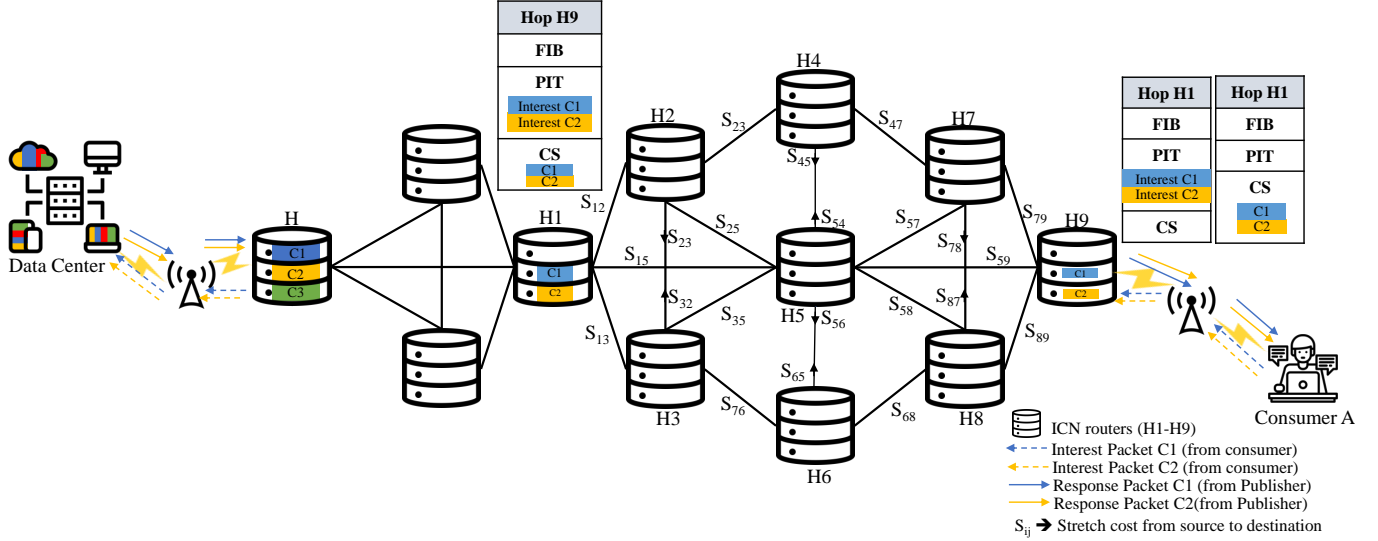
Hop H9

FIB

PIT

Interest C1

Interest C2

CS

C1

C2

Data Center

H

C1

C2

C3

H1

C1

C2

H2

H3

H4

H5

H6

H7

H8

H9

C1

C2

$S_{12}$ $S_{13}$ $S_{15}$ $S_{23}$ $S_{25}$ $S_{23}$ $S_{32}$ $S_{35}$ $S_{45}$ $S_{47}$ $S_{54}$ $S_{56}$ $S_{57}$ $S_{58}$ $S_{59}$ $S_{65}$ $S_{68}$ $S_{76}$ $S_{78}$ $S_{79}$ $S_{87}$ $S_{89}$

Hop H1

FIB

PIT

Interest C1

Interest C2

CS

Hop H1

FIB

PIT

CS

C1

C2

Consumer A

ICN routers (H1-H9)

Interest Packet C1 (from consumer)

Interest Packet C2 (from consumer)

Response Packet C1 (from Publisher)

Response Packet C2(from Publisher)

$S_{ij}$ ➔ Stretch cost from source to destination